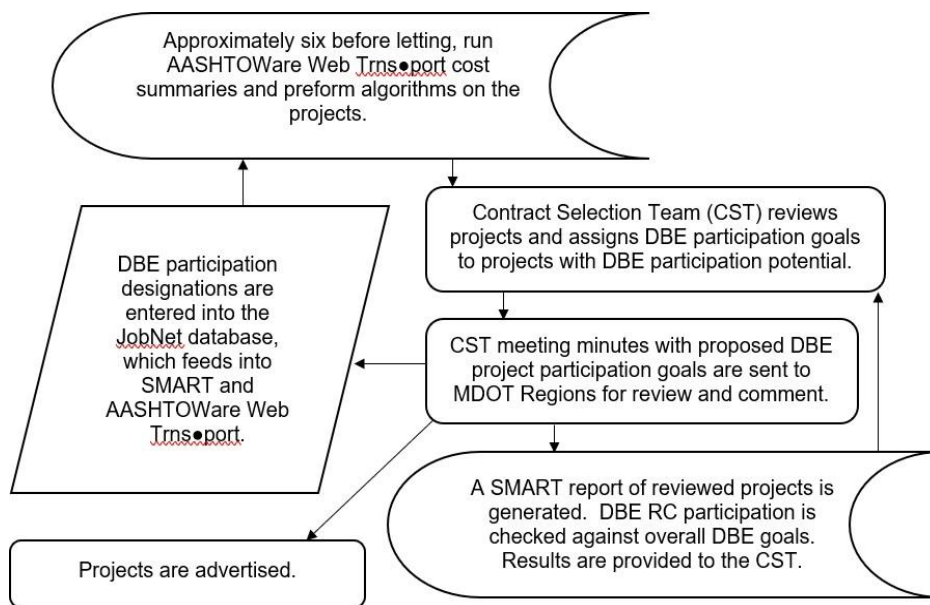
Approximately six before letting, run AASHTOWare Web Trns•port cost summaries and preform algorithms on the projects.

Contract Selection Team (CST) reviews projects and assigns DBE participation goals to projects with DBE participation potential.

DBE participation designations are entered into the JobNet database, which feeds into SMART and AASHTOWare Web Trns•port.

CST meeting minutes with proposed DBE project participation goals are sent to MDOT Regions for review and comment.

A SMART report of reviewed projects is generated. DBE RC participation is checked against overall DBE goals. Results are provided to the CST.

Projects are advertised.